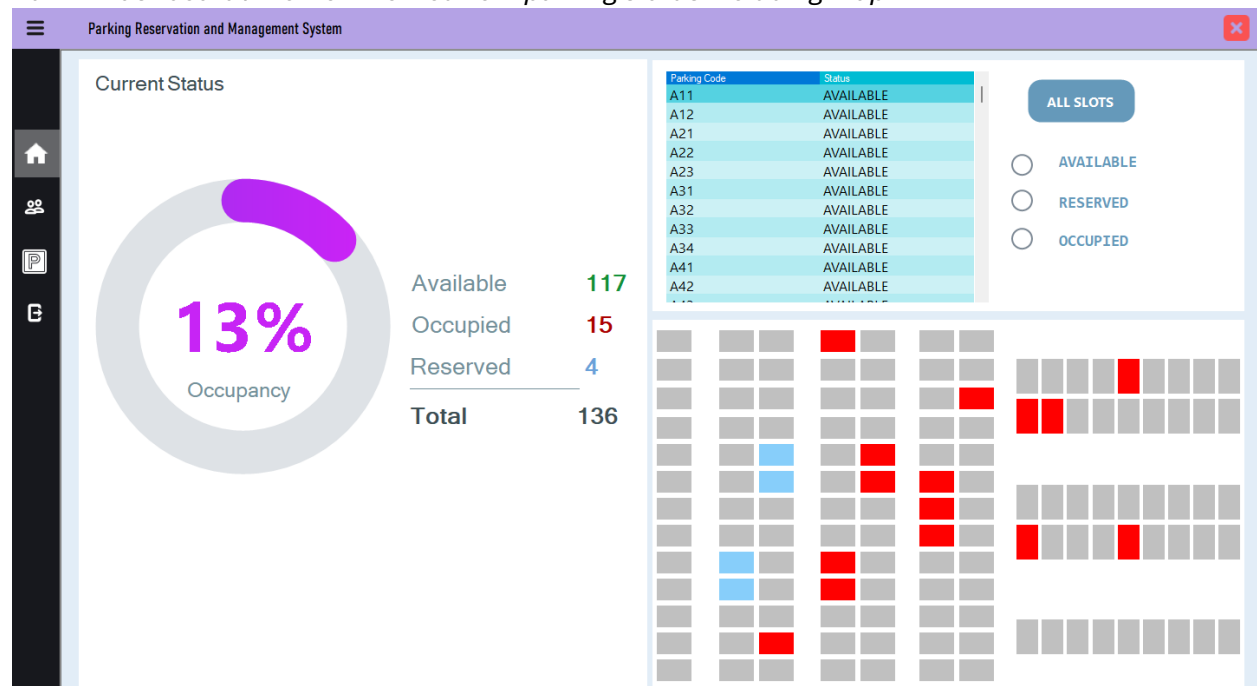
Parking Reservation and Management System

Current Status

13%
Occupancy

Available 117
Occupied 15
Reserved 4
Total 136

| Parking Code | Status |
|---|---|
| A11 | AVAILABLE |
| A12 | AVAILABLE |
| A21 | AVAILABLE |
| A22 | AVAILABLE |
| A23 | AVAILABLE |
| A31 | AVAILABLE |
| A32 | AVAILABLE |
| A33 | AVAILABLE |
| A34 | AVAILABLE |
| A41 | AVAILABLE |
| A42 | AVAILABLE |

ALL SLOTS
AVAILABLE
RESERVED
OCCUPIED